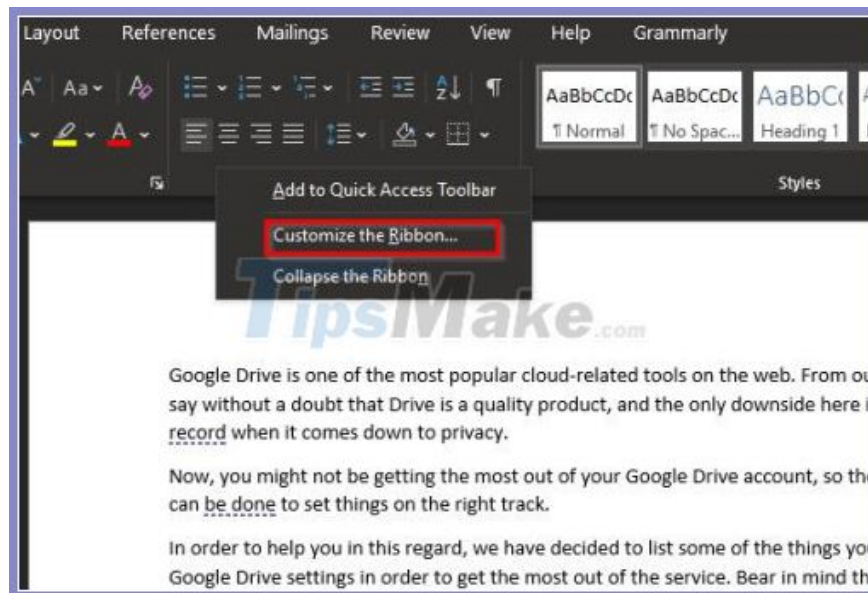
Layout References Mailings Review View Help Grammarly

A^ Aa A

AaBbCcDc ¶ Normal
AaBbCcDc ¶ No Spac...
AaBbC Heading 1

Styles

Add to Quick Access Toolbar

Customize the Ribbon...

Collapse the Ribbon

TipsMake.com

Google Drive is one of the most popular cloud-related tools on the web. From ou say without a doubt that Drive is a quality product, and the only downside here i record when it comes down to privacy.

Now, you might not be getting the most out of your Google Drive account, so th can be done to set things on the right track.

In order to help you in this regard, we have decided to list some of the things you Google Drive settings in order to get the most out of the service. Bear in mind th